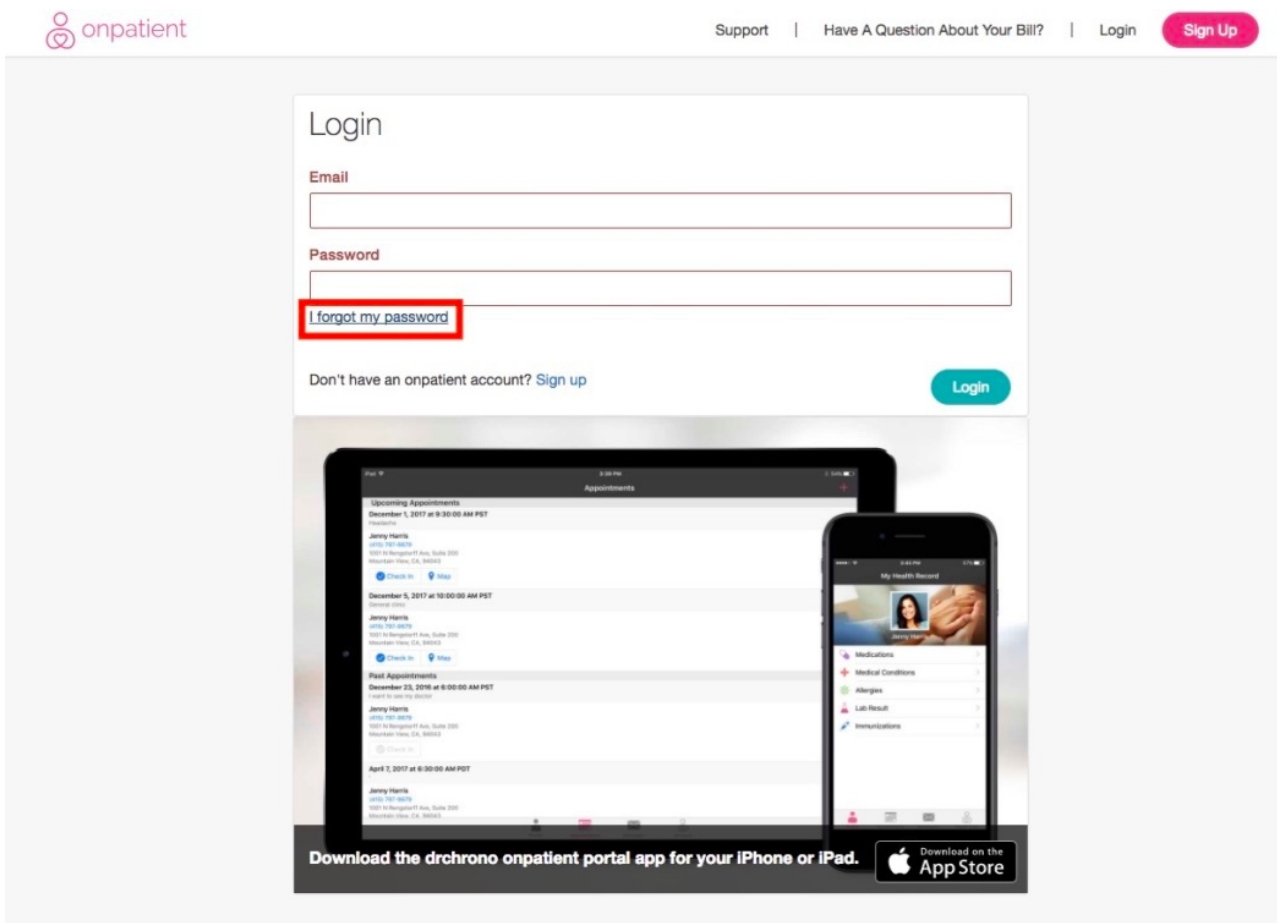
onpatient

Support | Have A Question About Your Bill? | Login Sign Up

Login

Email

Password

I forgot my password

Don't have an onpatient account? Sign up

Login

Appointments

Upcoming Appointments

December 1, 2017 at 9:30:00 AM PST

Headache

Jenny Harris

Check In Map

December 5, 2017 at 10:00:00 AM PST

General clinic

Jenny Harris

Check In Map

Past Appointments

December 23, 2016 at 8:00:00 AM PST

Jenny Harris

Check In

April 7, 2017 at 6:30:00 AM PDT

Jenny Harris

My Health Record

Jenny Harris

Medications

Medical Conditions

Allergies

Lab Result

Immunizations

Download the drchrono onpatient portal app for your iPhone or iPad.

Download on the App Store